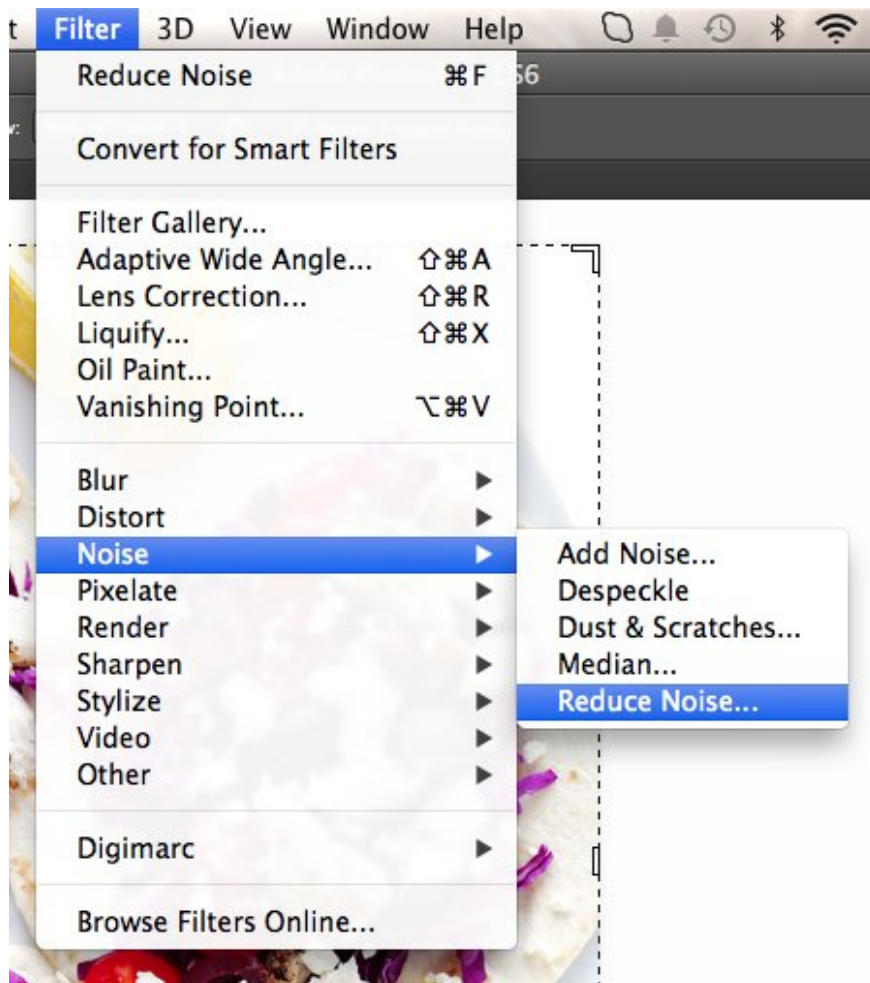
t Filter 3D View Window Help

Reduce Noise ⌘F
S6

Convert for Smart Filters

Filter Gallery...
Adaptive Wide Angle... ⇧⌘A
Lens Correction... ⇧⌘R
Liquify... ⇧⌘X
Oil Paint...
Vanishing Point... ⌥⌘V

Blur ▶
Distort ▶
Noise ▶
Pixelate ▶
Render ▶
Sharpen ▶
Stylize ▶
Video ▶
Other ▶

Digimarc ▶

Browse Filters Online...

Add Noise...
Despeckle
Dust & Scratches...
Median...
Reduce Noise...